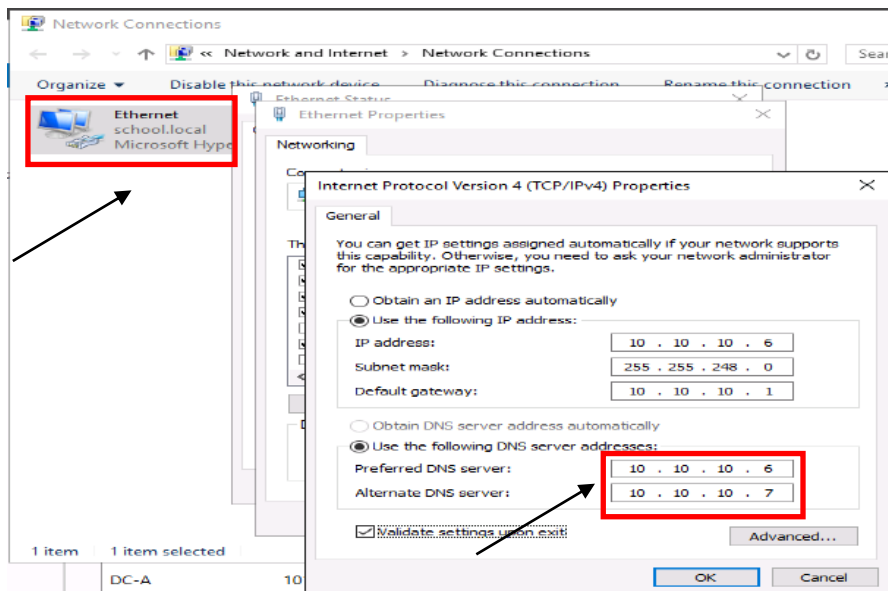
Network Connections

« Network and Internet > Network Connections

Sear

Organize ▾ Disable this network device Diagnose this connection Rename this connection

Ethernet
school.local
Microsoft Hype

Ethernet Status

Ethernet Properties

Networking

Co

Th

<

D

Internet Protocol Version 4 (TCP/IPv4) Properties

General

You can get IP settings assigned automatically if your network supports this capability. Otherwise, you need to ask your network administrator for the appropriate IP settings.

Obtain an IP address automatically

Use the following IP address:

IP address: 10 . 10 . 10 . 6

Subnet mask: 255 . 255 . 248 . 0

Default gateway: 10 . 10 . 10 . 1

Obtain DNS server address automatically

Use the following DNS server addresses:

Preferred DNS server: 10 . 10 . 10 . 6

Alternate DNS server: 10 . 10 . 10 . 7

Validate settings upon exit

Advanced...

OK Cancel

1 item 1 item selected

DC-A 10